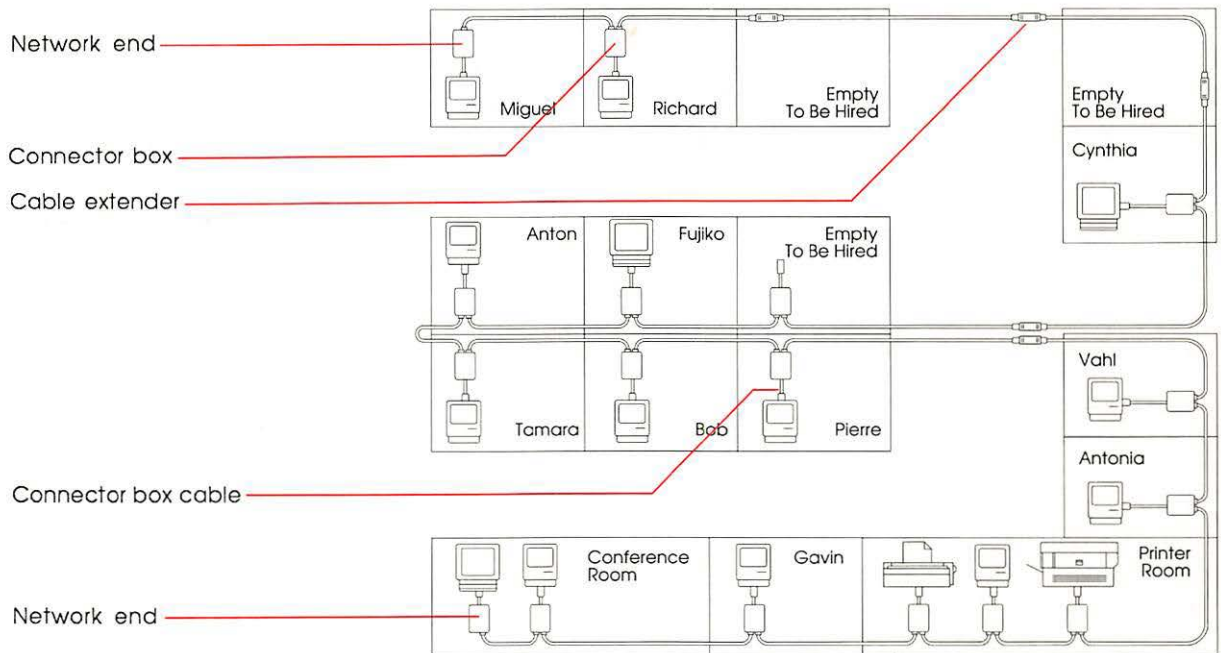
Network end

Miguel

Richard

Empty To Be Hired

Empty To Be Hired

Connector box

Cynthia

Cable extender

Anton

Fujiko

Empty To Be Hired

Vahl

Tamara

Bob

Pierre

Antonia

Connector box cable

Conference Room

Gavin

Printer Room

Network end